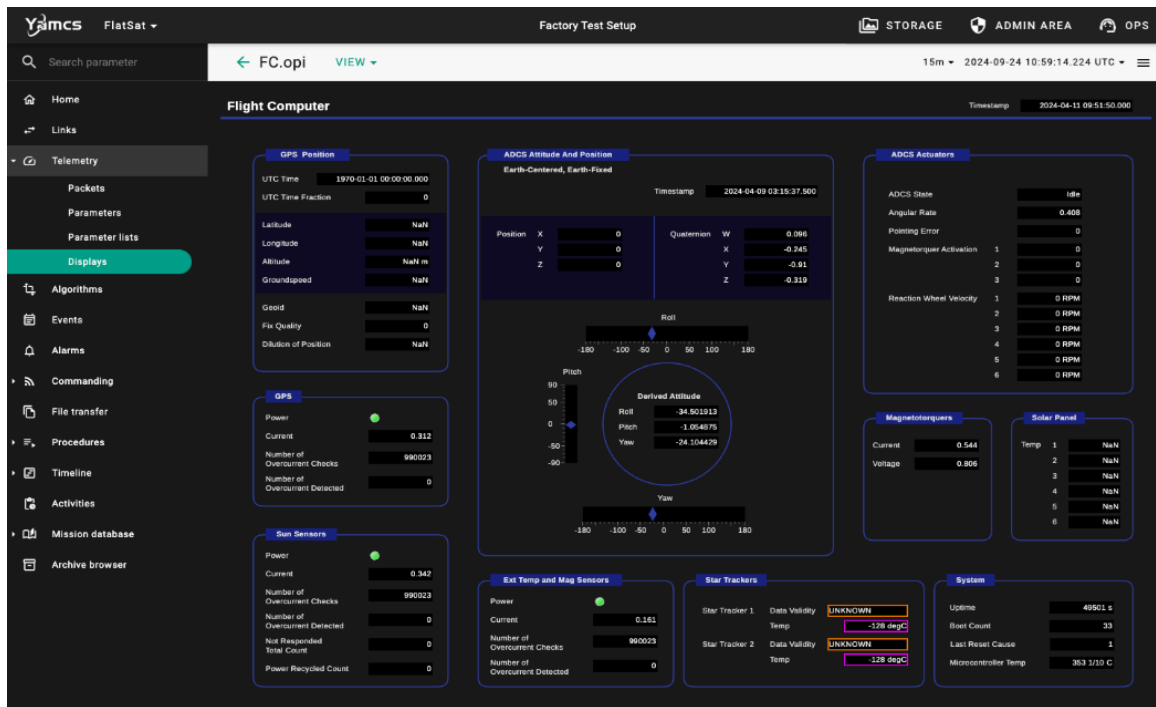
Yamcs FlatSat ▾

Factory Test Setup

STORAGE ADMIN AREA OPS

Search parameter

← FC.opi VIEW ▾

15m ▾ 2024-09-24 10:59:14.224 UTC ▾

Home
Links
Telemetry
Packets
Parameters
Parameter lists
Displays
Algorithms
Events
Alarms
Commanding
File transfer
Procedures
Timeline
Activities
Mission database
Archive browser

Flight Computer

Timestamp 2024-04-11 09:51:50.000

GPS Position
UTC Time 1970-01-01 00:00:00.000
UTC Time Fraction 0
Latitude NaN
Longitude NaN
Altitude NaN m
Groundspeed NaN
Geoid NaN
Fix Quality 0
Dilution of Position NaN

ADCS Attitude And Position
Earth-Centered, Earth-Fixed
Timestamp 2024-04-09 03:15:37.500
Position X 0
Y 0
Z 0
Quaternion W 0.096
X -0.245
Y -0.91
Z -0.319
Roll
-180 -100 -50 0 50 100 180
Pitch
90
50
0
-50
-90
Derived Attitude
Roll -34.501913
Pitch -1.064875
Yaw -24.104429
Yaw
-180 -100 -50 0 50 100 180

ADCS Actuators
ADCS State Idle
Angular Rate 0.408
Pointing Error 0
Magnetorquer Activation 1 0
2 0
3 0
Reaction Wheel Velocity 1 0 RPM
2 0 RPM
3 0 RPM
4 0 RPM
5 0 RPM
6 0 RPM

GPS
Power
Current 0.312
Number of Overcurrent Checks 990023
Number of Overcurrent Detected 0

Magnetotorquers
Current 0.544
Voltage 0.806

Solar Panel
Temp 1 NaN
2 NaN
3 NaN
4 NaN
5 NaN
6 NaN

Sun Sensors
Power
Current 0.342
Number of Overcurrent Checks 990023
Number of Overcurrent Detected 0
Not Responded Total Count 0
Power Recycled Count 0

Ext Temp and Mag Sensors
Power
Current 0.161
Number of Overcurrent Checks 990023
Number of Overcurrent Detected 0

Star Trackers
Star Tracker 1 Data Validity UNKNOWN
Temp -128 degC
Star Tracker 2 Data Validity UNKNOWN
Temp -128 degC

System
Uptime 49501 s
Boot Count 33
Last Reset Cause 1
Microcontroller Temp 353 1/10 C